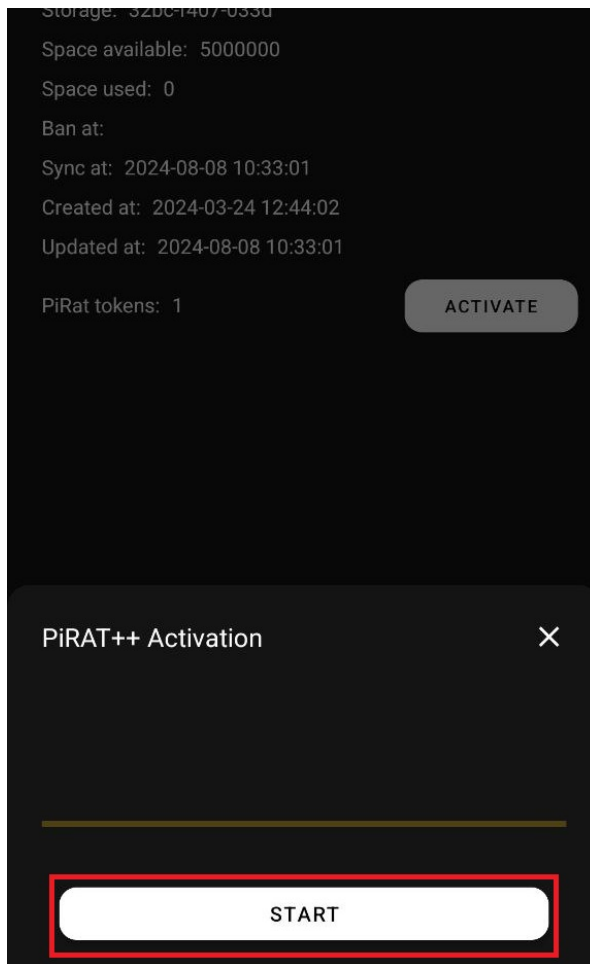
Storage: 32bc-f407-033d
Space available: 5000000
Space used: 0
Ban at:
Sync at: 2024-08-08 10:33:01
Created at: 2024-03-24 12:44:02
Updated at: 2024-08-08 10:33:01

PiRat tokens: 1

ACTIVATE

PiRAT++ Activation

START